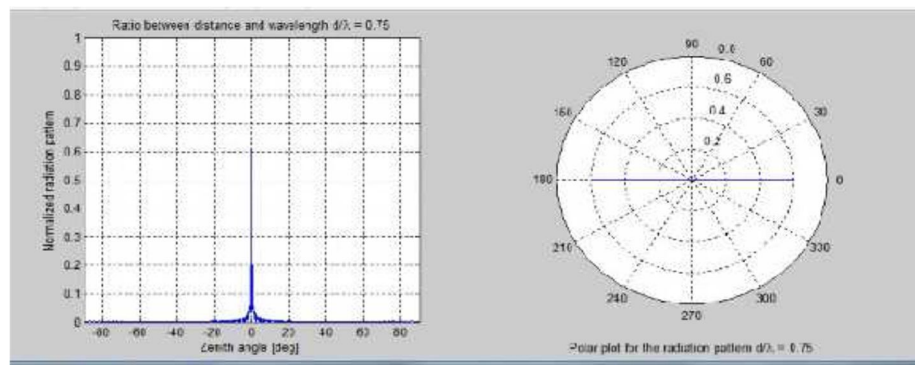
Ratio between distance and wavelength d/λ = 0.75

1
0.9
0.8
0.7
0.6
0.5
0.4
0.3
0.2
0.1
0

Normalized radiation pattern

-80 -60 -40 -20 0 20 40 60 80

Zenith angle [deg]

90
0.8
120
60
0.6
0.4
150
30
0.2
180
0
210
330
240
300
270

Polar plot for the radiation pattern d/λ = 0.75